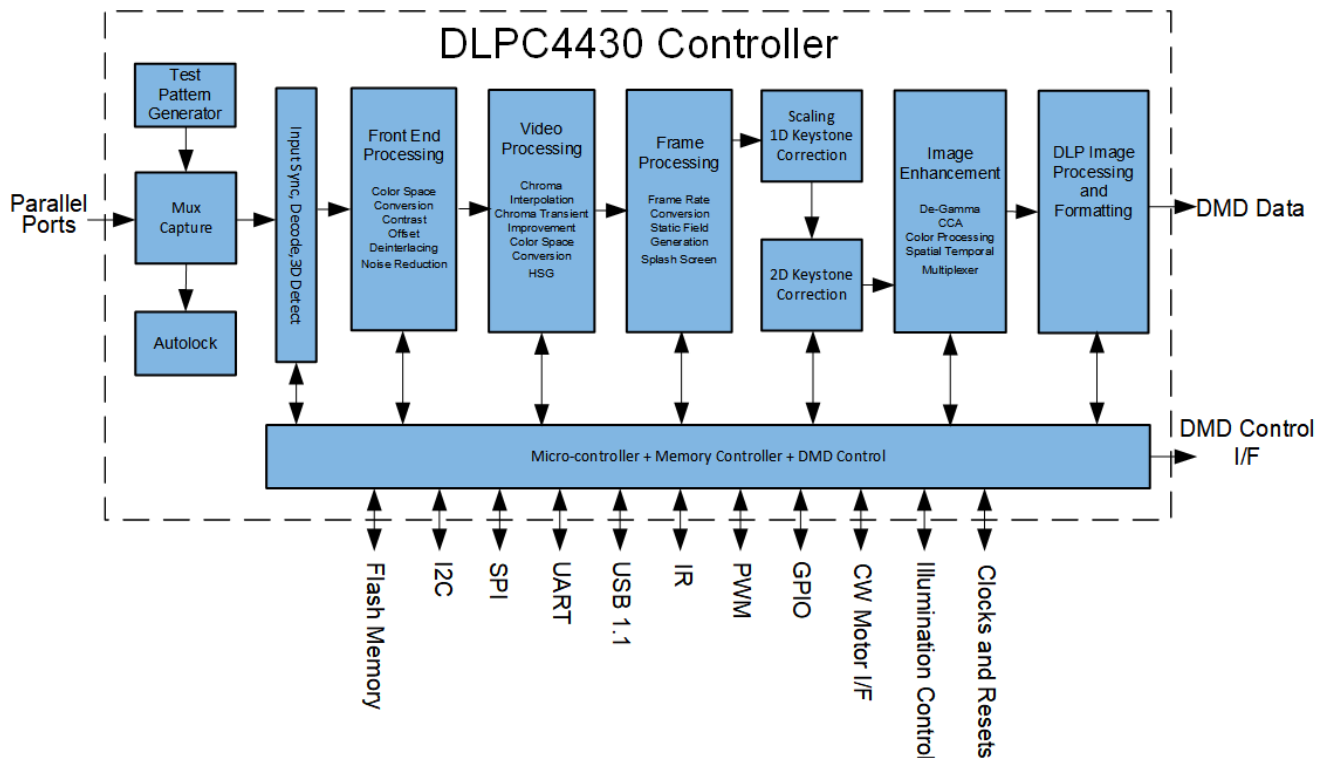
DLPC4430 Controller

Test Pattern Generator

Parallel Ports

Mux Capture

Autolock

Input Sync, Decode, 3D Detect

Front End Processing

Color Space Conversion
Contrast
Offset
Deinterlacing
Noise Reduction

Video Processing

Chroma Interpolation
Chroma Transient Improvement
Color Space Conversion
HSG

Frame Processing

Frame Rate Conversion
Static Field Generation
Splash Screen

Scaling
1D Keystone Correction

2D Keystone Correction

Image Enhancement

De-Gamma
CCA
Color Processing
Spatial Temporal
Multiplexer

DLP Image Processing and Formatting

DMD Data

DMD Control I/F

Micro-controller + Memory Controller + DMD Control

Flash Memory

I2C

SPI

UART

USB 1.1

IR

PWM

GPIO

CW Motor I/F

Illumination Control

Clocks and Resets